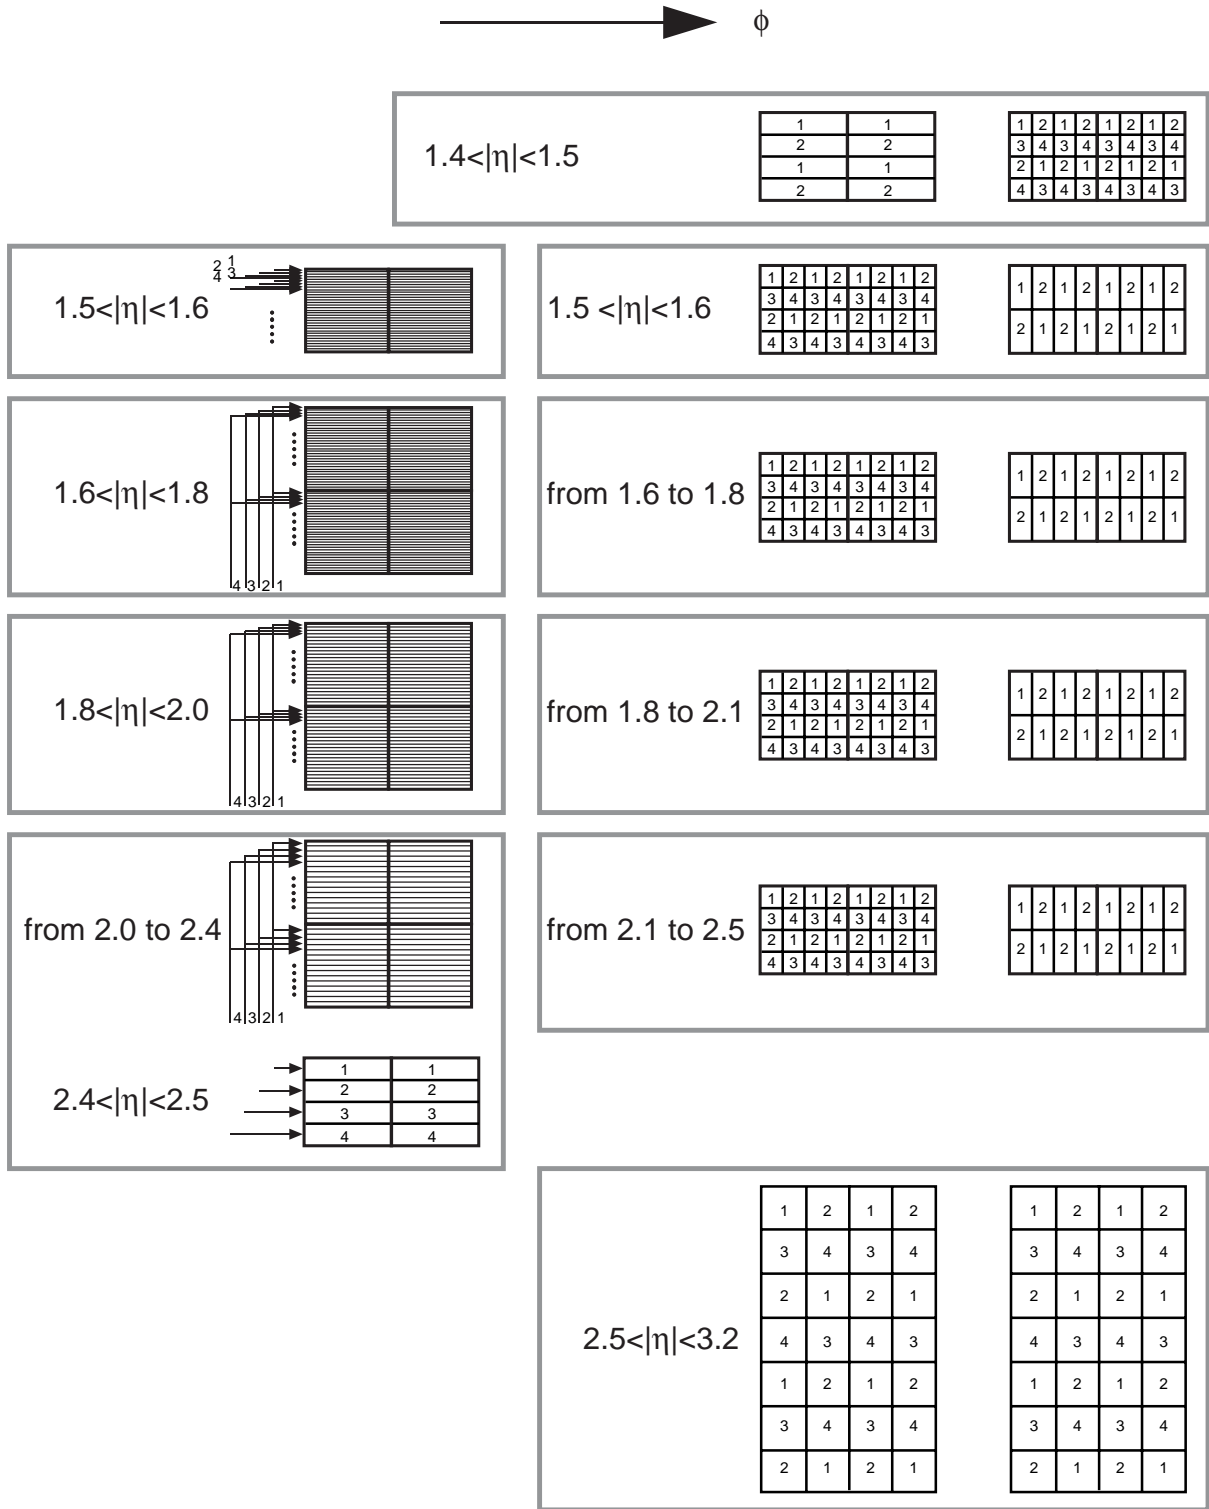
$\phi$

$1.4<|\eta|<1.5$

| 1 | 1 |
|---|---|
| 2 | 2 |
| 1 | 1 |
| 2 | 2 |

| 1 | 2 | 1 | 2 | 1 | 2 | 1 | 2 |
|---|---|---|---|---|---|---|---|
| 3 | 4 | 3 | 4 | 3 | 4 | 3 | 4 |
| 2 | 1 | 2 | 1 | 2 | 1 | 2 | 1 |
| 4 | 3 | 4 | 3 | 4 | 3 | 4 | 3 |

$1.5<|\eta|<1.6$

2 1
4 3

$1.5 <|\eta|<1.6$

| 1 | 2 | 1 | 2 | 1 | 2 | 1 | 2 |
|---|---|---|---|---|---|---|---|
| 3 | 4 | 3 | 4 | 3 | 4 | 3 | 4 |
| 2 | 1 | 2 | 1 | 2 | 1 | 2 | 1 |
| 4 | 3 | 4 | 3 | 4 | 3 | 4 | 3 |

| 1 | 2 | 1 | 2 | 1 | 2 | 1 | 2 |
|---|---|---|---|---|---|---|---|
| 2 | 1 | 2 | 1 | 2 | 1 | 2 | 1 |

$1.6<|\eta|<1.8$

4 3 2 1

from 1.6 to 1.8

| 1 | 2 | 1 | 2 | 1 | 2 | 1 | 2 |
|---|---|---|---|---|---|---|---|
| 3 | 4 | 3 | 4 | 3 | 4 | 3 | 4 |
| 2 | 1 | 2 | 1 | 2 | 1 | 2 | 1 |
| 4 | 3 | 4 | 3 | 4 | 3 | 4 | 3 |

| 1 | 2 | 1 | 2 | 1 | 2 | 1 | 2 |
|---|---|---|---|---|---|---|---|
| 2 | 1 | 2 | 1 | 2 | 1 | 2 | 1 |

$1.8<|\eta|<2.0$

4 3 2 1

from 1.8 to 2.1

| 1 | 2 | 1 | 2 | 1 | 2 | 1 | 2 |
|---|---|---|---|---|---|---|---|
| 3 | 4 | 3 | 4 | 3 | 4 | 3 | 4 |
| 2 | 1 | 2 | 1 | 2 | 1 | 2 | 1 |
| 4 | 3 | 4 | 3 | 4 | 3 | 4 | 3 |

| 1 | 2 | 1 | 2 | 1 | 2 | 1 | 2 |
|---|---|---|---|---|---|---|---|
| 2 | 1 | 2 | 1 | 2 | 1 | 2 | 1 |

from 2.0 to 2.4

4 3 2 1

$2.4<|\eta|<2.5$

| 1 | 1 |
|---|---|
| 2 | 2 |
| 3 | 3 |
| 4 | 4 |

from 2.1 to 2.5

| 1 | 2 | 1 | 2 | 1 | 2 | 1 | 2 |
|---|---|---|---|---|---|---|---|
| 3 | 4 | 3 | 4 | 3 | 4 | 3 | 4 |
| 2 | 1 | 2 | 1 | 2 | 1 | 2 | 1 |
| 4 | 3 | 4 | 3 | 4 | 3 | 4 | 3 |

| 1 | 2 | 1 | 2 | 1 | 2 | 1 | 2 |
|---|---|---|---|---|---|---|---|
| 2 | 1 | 2 | 1 | 2 | 1 | 2 | 1 |

$2.5<|\eta|<3.2$

| 1 | 2 | 1 | 2 |
|---|---|---|---|
| 3 | 4 | 3 | 4 |
| 2 | 1 | 2 | 1 |
| 4 | 3 | 4 | 3 |
| 1 | 2 | 1 | 2 |
| 3 | 4 | 3 | 4 |
| 2 | 1 | 2 | 1 |

| 1 | 2 | 1 | 2 |
|---|---|---|---|
| 3 | 4 | 3 | 4 |
| 2 | 1 | 2 | 1 |
| 4 | 3 | 4 | 3 |
| 1 | 2 | 1 | 2 |
| 3 | 4 | 3 | 4 |
| 2 | 1 | 2 | 1 |